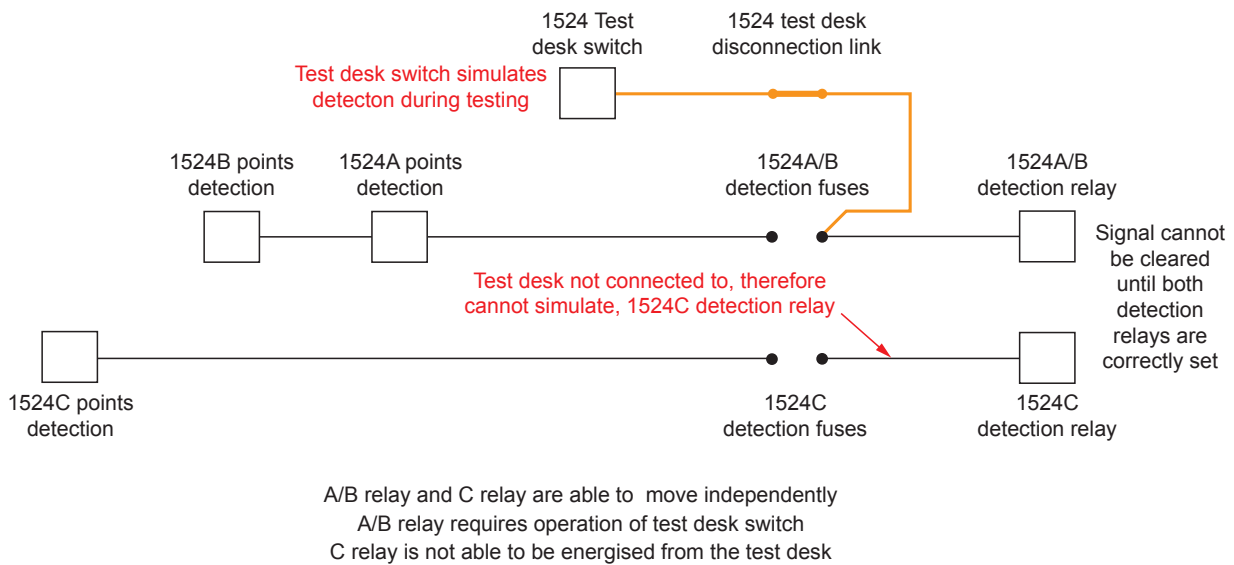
1524 Test desk switch

1524 test desk disconnection link

Test desk switch simulates detecton during testing

1524B points detection

1524A points detection

1524A/B detection fuses

1524A/B detection relay

Signal cannot be cleared until both detection relays are correctly set

Test desk not connected to, therefore cannot simulate, 1524C detection relay

1524C points detection

1524C detection fuses

1524C detection relay

A/B relay and C relay are able to move independently
A/B relay requires operation of test desk switch
C relay is not able to be energised from the test desk